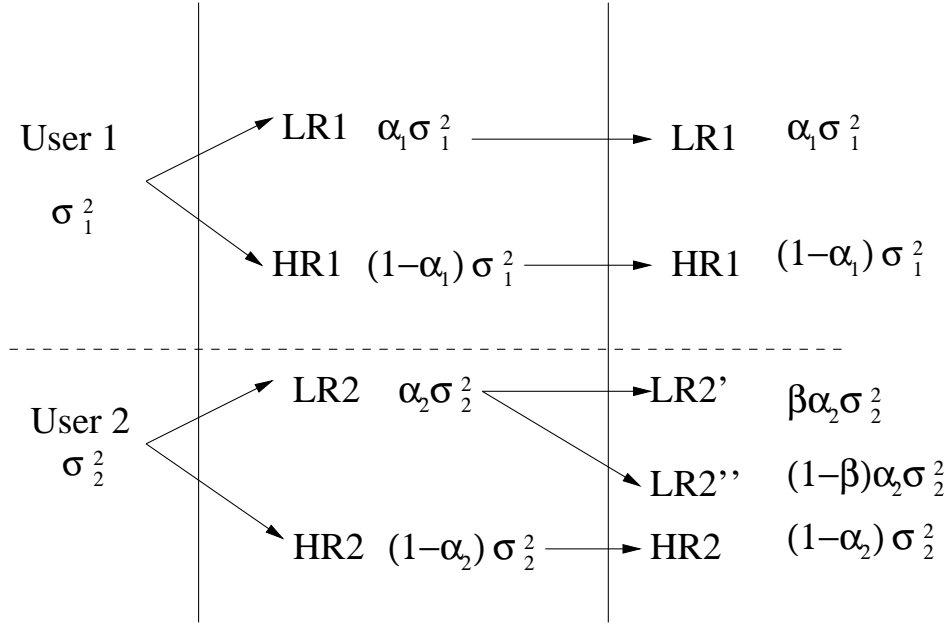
User 1

$\sigma_1^2$

LR1 $\alpha_1\sigma_1^2$

HR1 $(1-\alpha_1)\sigma_1^2$

LR1 $\alpha_1\sigma_1^2$

HR1 $(1-\alpha_1)\sigma_1^2$

User 2

$\sigma_2^2$

LR2 $\alpha_2\sigma_2^2$

HR2 $(1-\alpha_2)\sigma_2^2$

LR2' $\beta\alpha_2\sigma_2^2$

LR2'' $(1-\beta)\alpha_2\sigma_2^2$

HR2 $(1-\alpha_2)\sigma_2^2$